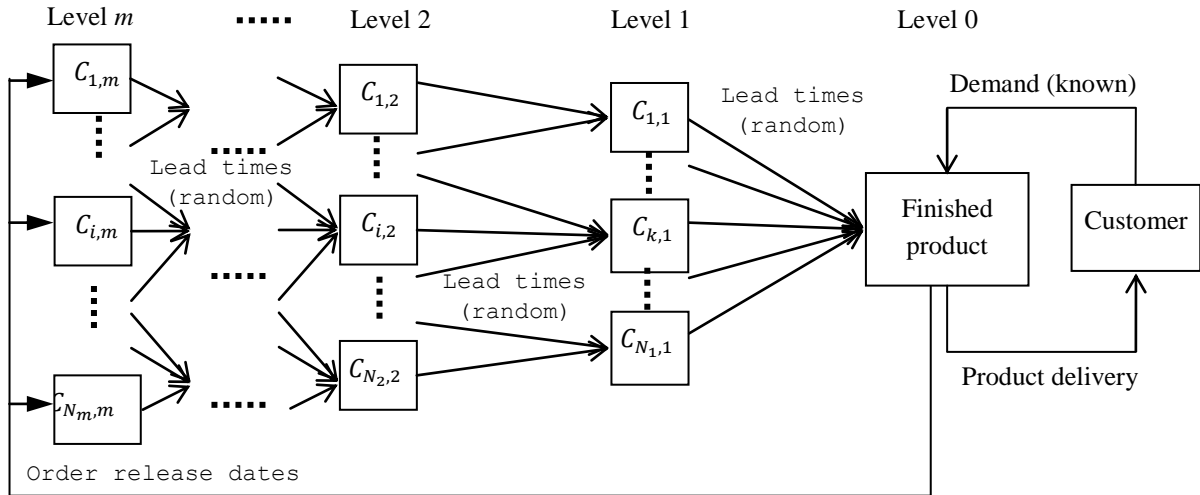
Level $m$ ..... Level 2 Level 1 Level 0

$C_{1,m}$

$C_{i,m}$

$C_{N_m,m}$

Lead times (random)

$C_{1,2}$

$C_{i,2}$

$C_{N_2,2}$

Lead times (random)

$C_{1,1}$

$C_{k,1}$

$C_{N_1,1}$

Lead times (random)

Demand (known)

Finished product

Customer

Product delivery

Order release dates